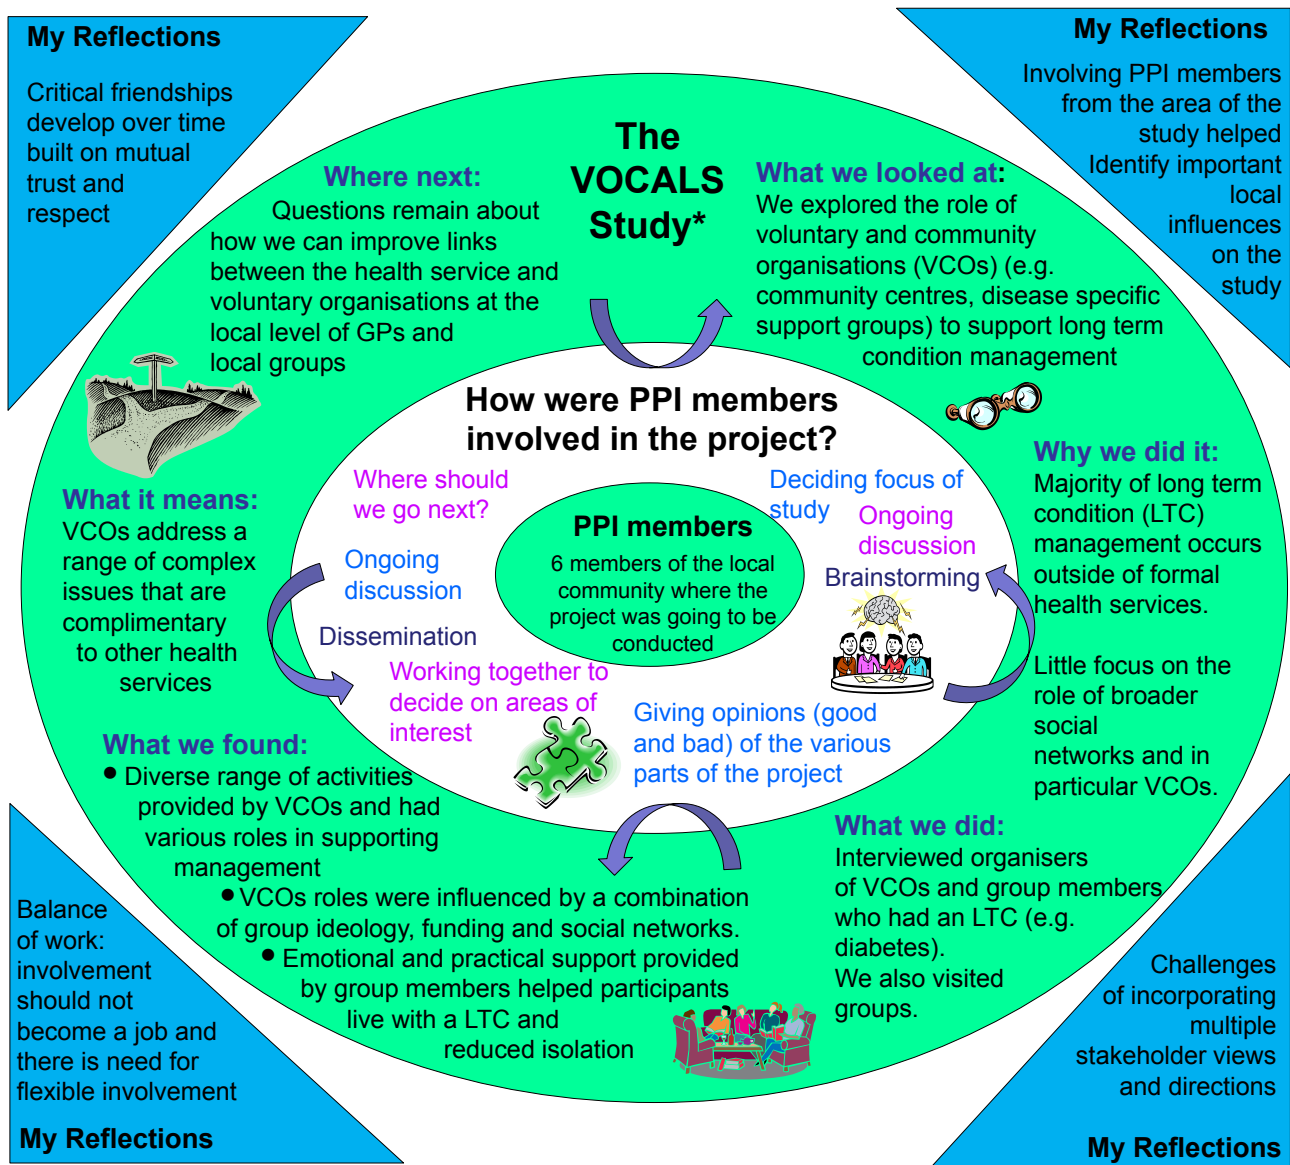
My Reflections

Critical friendships develop over time built on mutual trust and respect

My Reflections

Involving PPI members from the area of the study helped Identify important local influences on the study

The VOCALS Study*

Where next:
Questions remain about how we can improve links between the health service and voluntary organisations at the local level of GPs and local groups

What we looked at:
We explored the role of voluntary and community organisations (VCOs) (e.g. community centres, disease specific support groups) to support long term condition management

How were PPI members involved in the project?

Where should we go next?

Deciding focus of study

Ongoing discussion

Brainstorming

PPI members
6 members of the local community where the project was going to be conducted

Ongoing discussion

Dissemination

Working together to decide on areas of interest

Giving opinions (good and bad) of the various parts of the project

Why we did it:
Majority of long term condition (LTC) management occurs outside of formal health services.

Little focus on the role of broader social networks and in particular VCOs.

What it means:
VCOs address a range of complex issues that are complimentary to other health services

What we found:
• Diverse range of activities provided by VCOs and had various roles in supporting management
• VCOs roles were influenced by a combination of group ideology, funding and social networks.
• Emotional and practical support provided by group members helped participants live with a LTC and reduced isolation

What we did:
Interviewed organisers of VCOs and group members who had an LTC (e.g. diabetes).
We also visited groups.

Balance of work: involvement should not become a job and there is need for flexible involvement

My Reflections

Challenges of incorporating multiple stakeholder views and directions

My Reflections